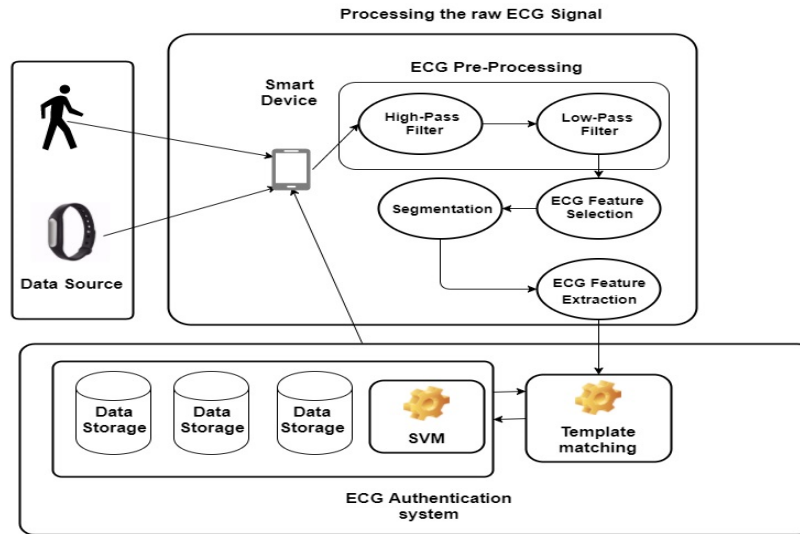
Processing the raw ECG Signal

Data Source

Smart Device

ECG Pre-Processing

High-Pass Filter

Low-Pass Filter

Segmentation

ECG Feature Selection

ECG Feature Extraction

Data Storage

Data Storage

Data Storage

SVM

Template matching

ECG Authentication system